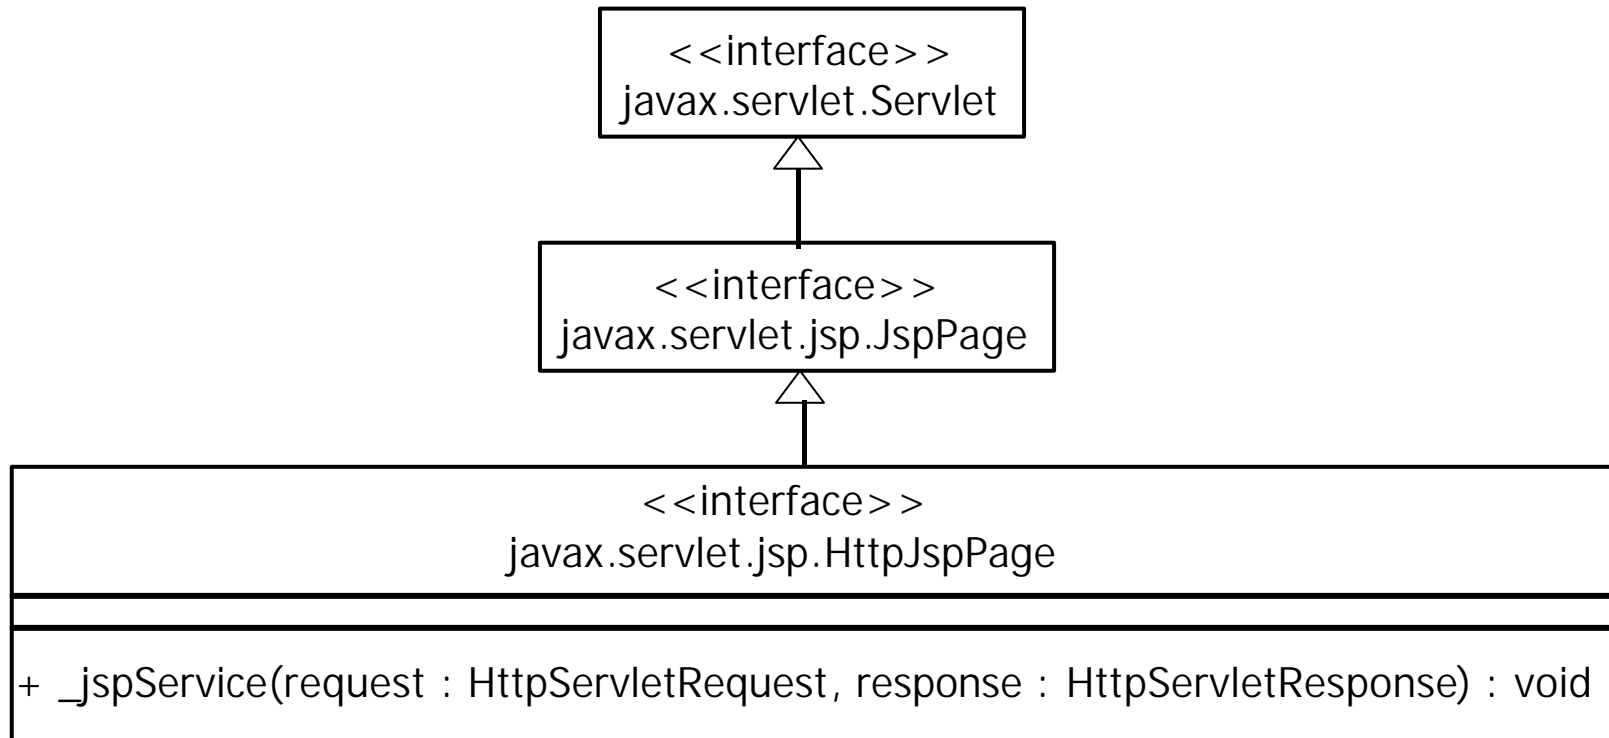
<<interface>>
javax.servlet.Servlet

<<interface>>
javax.servlet.jsp.JspPage

<<interface>>
javax.servlet.jsp.HttpJspPage

+ _jspService(request : HttpServletRequest, response : HttpServletResponse) : void